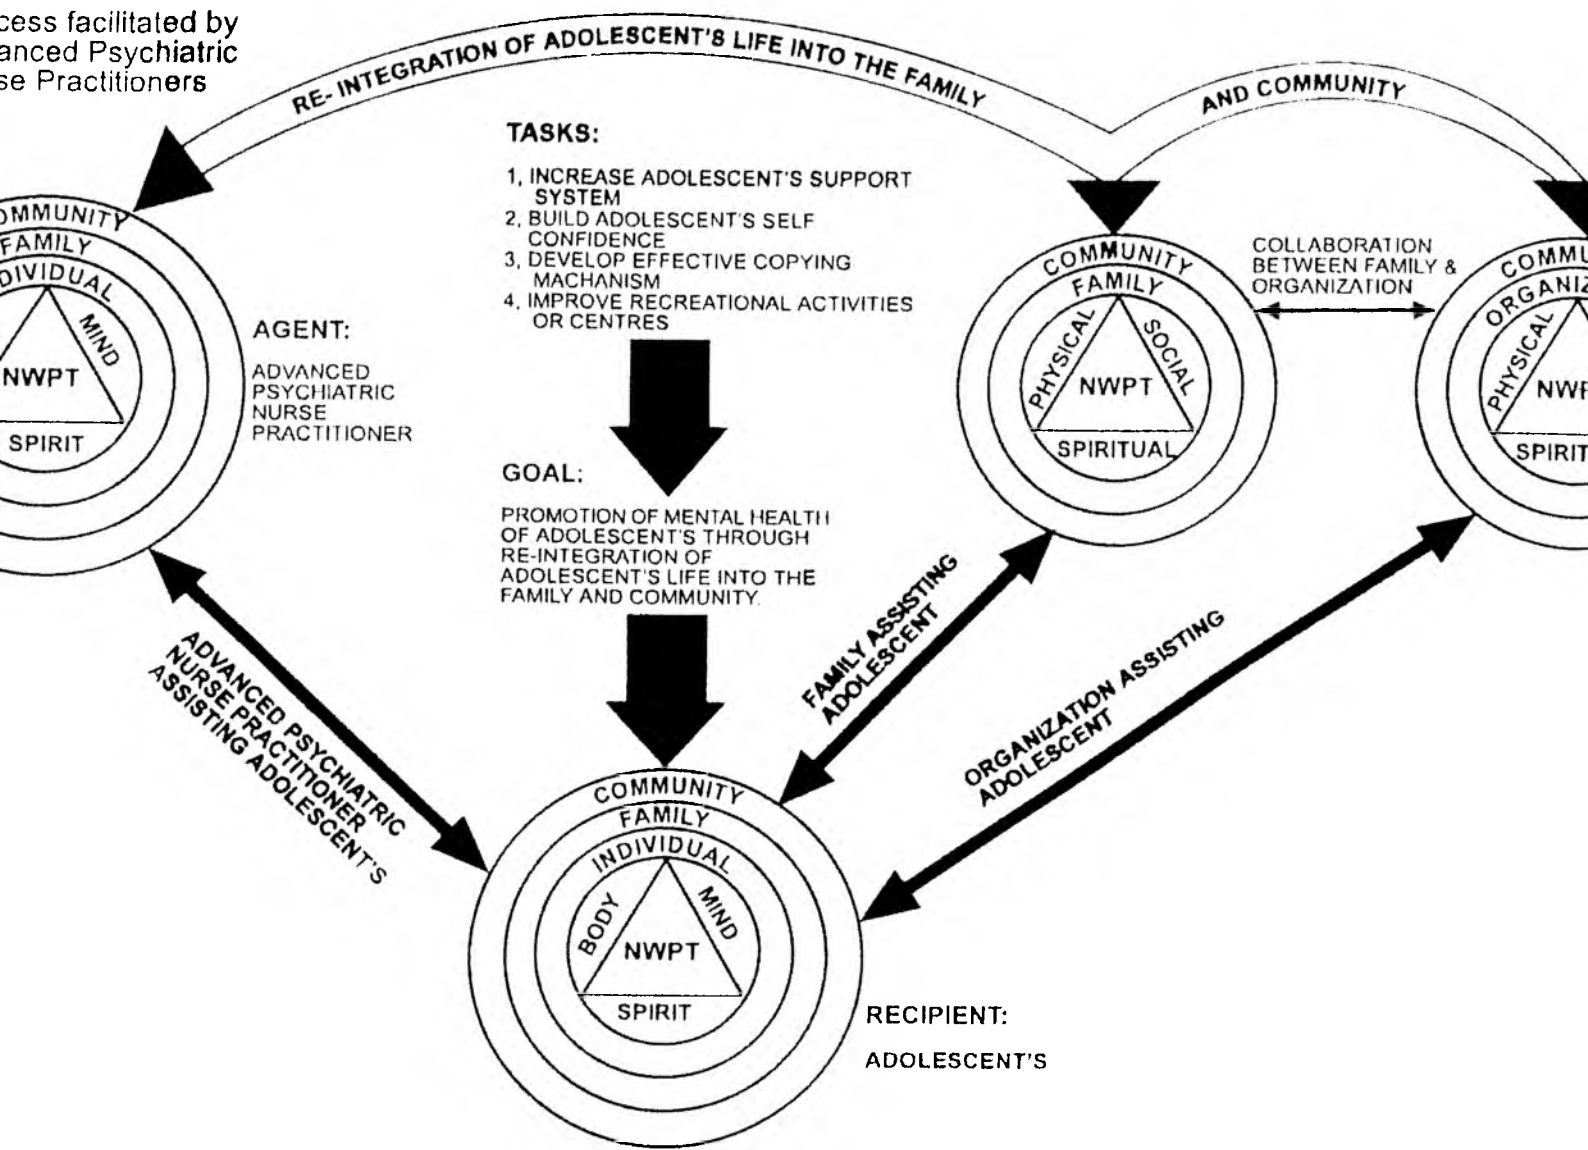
cess facilitated by
anced Psychiatric
se Practitioners

RE- INTEGRATION OF ADOLESCENT'S LIFE INTO THE FAMILY AND COMMUNITY

TASKS:

1, INCREASE ADOLESCENT'S SUPPORT SYSTEM
2, BUILD ADOLESCENT'S SELF CONFIDENCE
3, DEVELOP EFFECTIVE COPYING MACHANISM
4, IMPROVE RECREATIONAL ACTIVITIES OR CENTRES

GOAL:

PROMOTION OF MENTAL HEALTH OF ADOLESCENT'S THROUGH RE-INTEGRATION OF ADOLESCENT'S LIFE INTO THE FAMILY AND COMMUNITY.

MMUNITY
FAMILY
DIVIDUAL
MIND
NWPT
SPIRIT

AGENT:

ADVANCED PSYCHIATRIC NURSE PRACTITIONER

COMMUNITY
FAMILY
PHYSICAL
SOCIAL
NWPT
SPIRITUAL

COLLABORATION BETWEEN FAMILY & ORGANIZATION

COMMU
ORGANIZ
PHYSICAL
NWP
SPIRIT

ADVANCED PSYCHIATRIC NURSE PRACTITIONER ASSISTING ADOLESCENT'S

FAMILY ASSISTING ADOLESCENT

ORGANIZATION ASSISTING ADOLESCENT

COMMUNITY
FAMILY
INDIVIDUAL
BODY
MIND
NWPT
SPIRIT

RECIPIENT:

ADOLESCENT'S